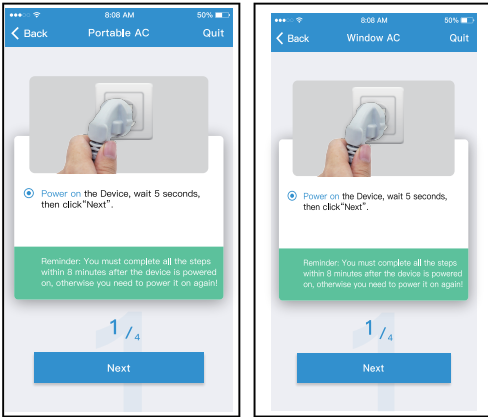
8:08 AM 50%
Back Portable AC Quit

Power on the Device, wait 5 seconds, then click"Next".

Reminder: You must complete all the steps within 8 minutes after the device is powered on, otherwise you need to power it on again!

1/4

Next

8:08 AM 50%
Back Window AC Quit

Power on the Device, wait 5 seconds, then click"Next".

Reminder: You must complete all the steps within 8 minutes after the device is powered on, otherwise you need to power it on again!

1/4

Next